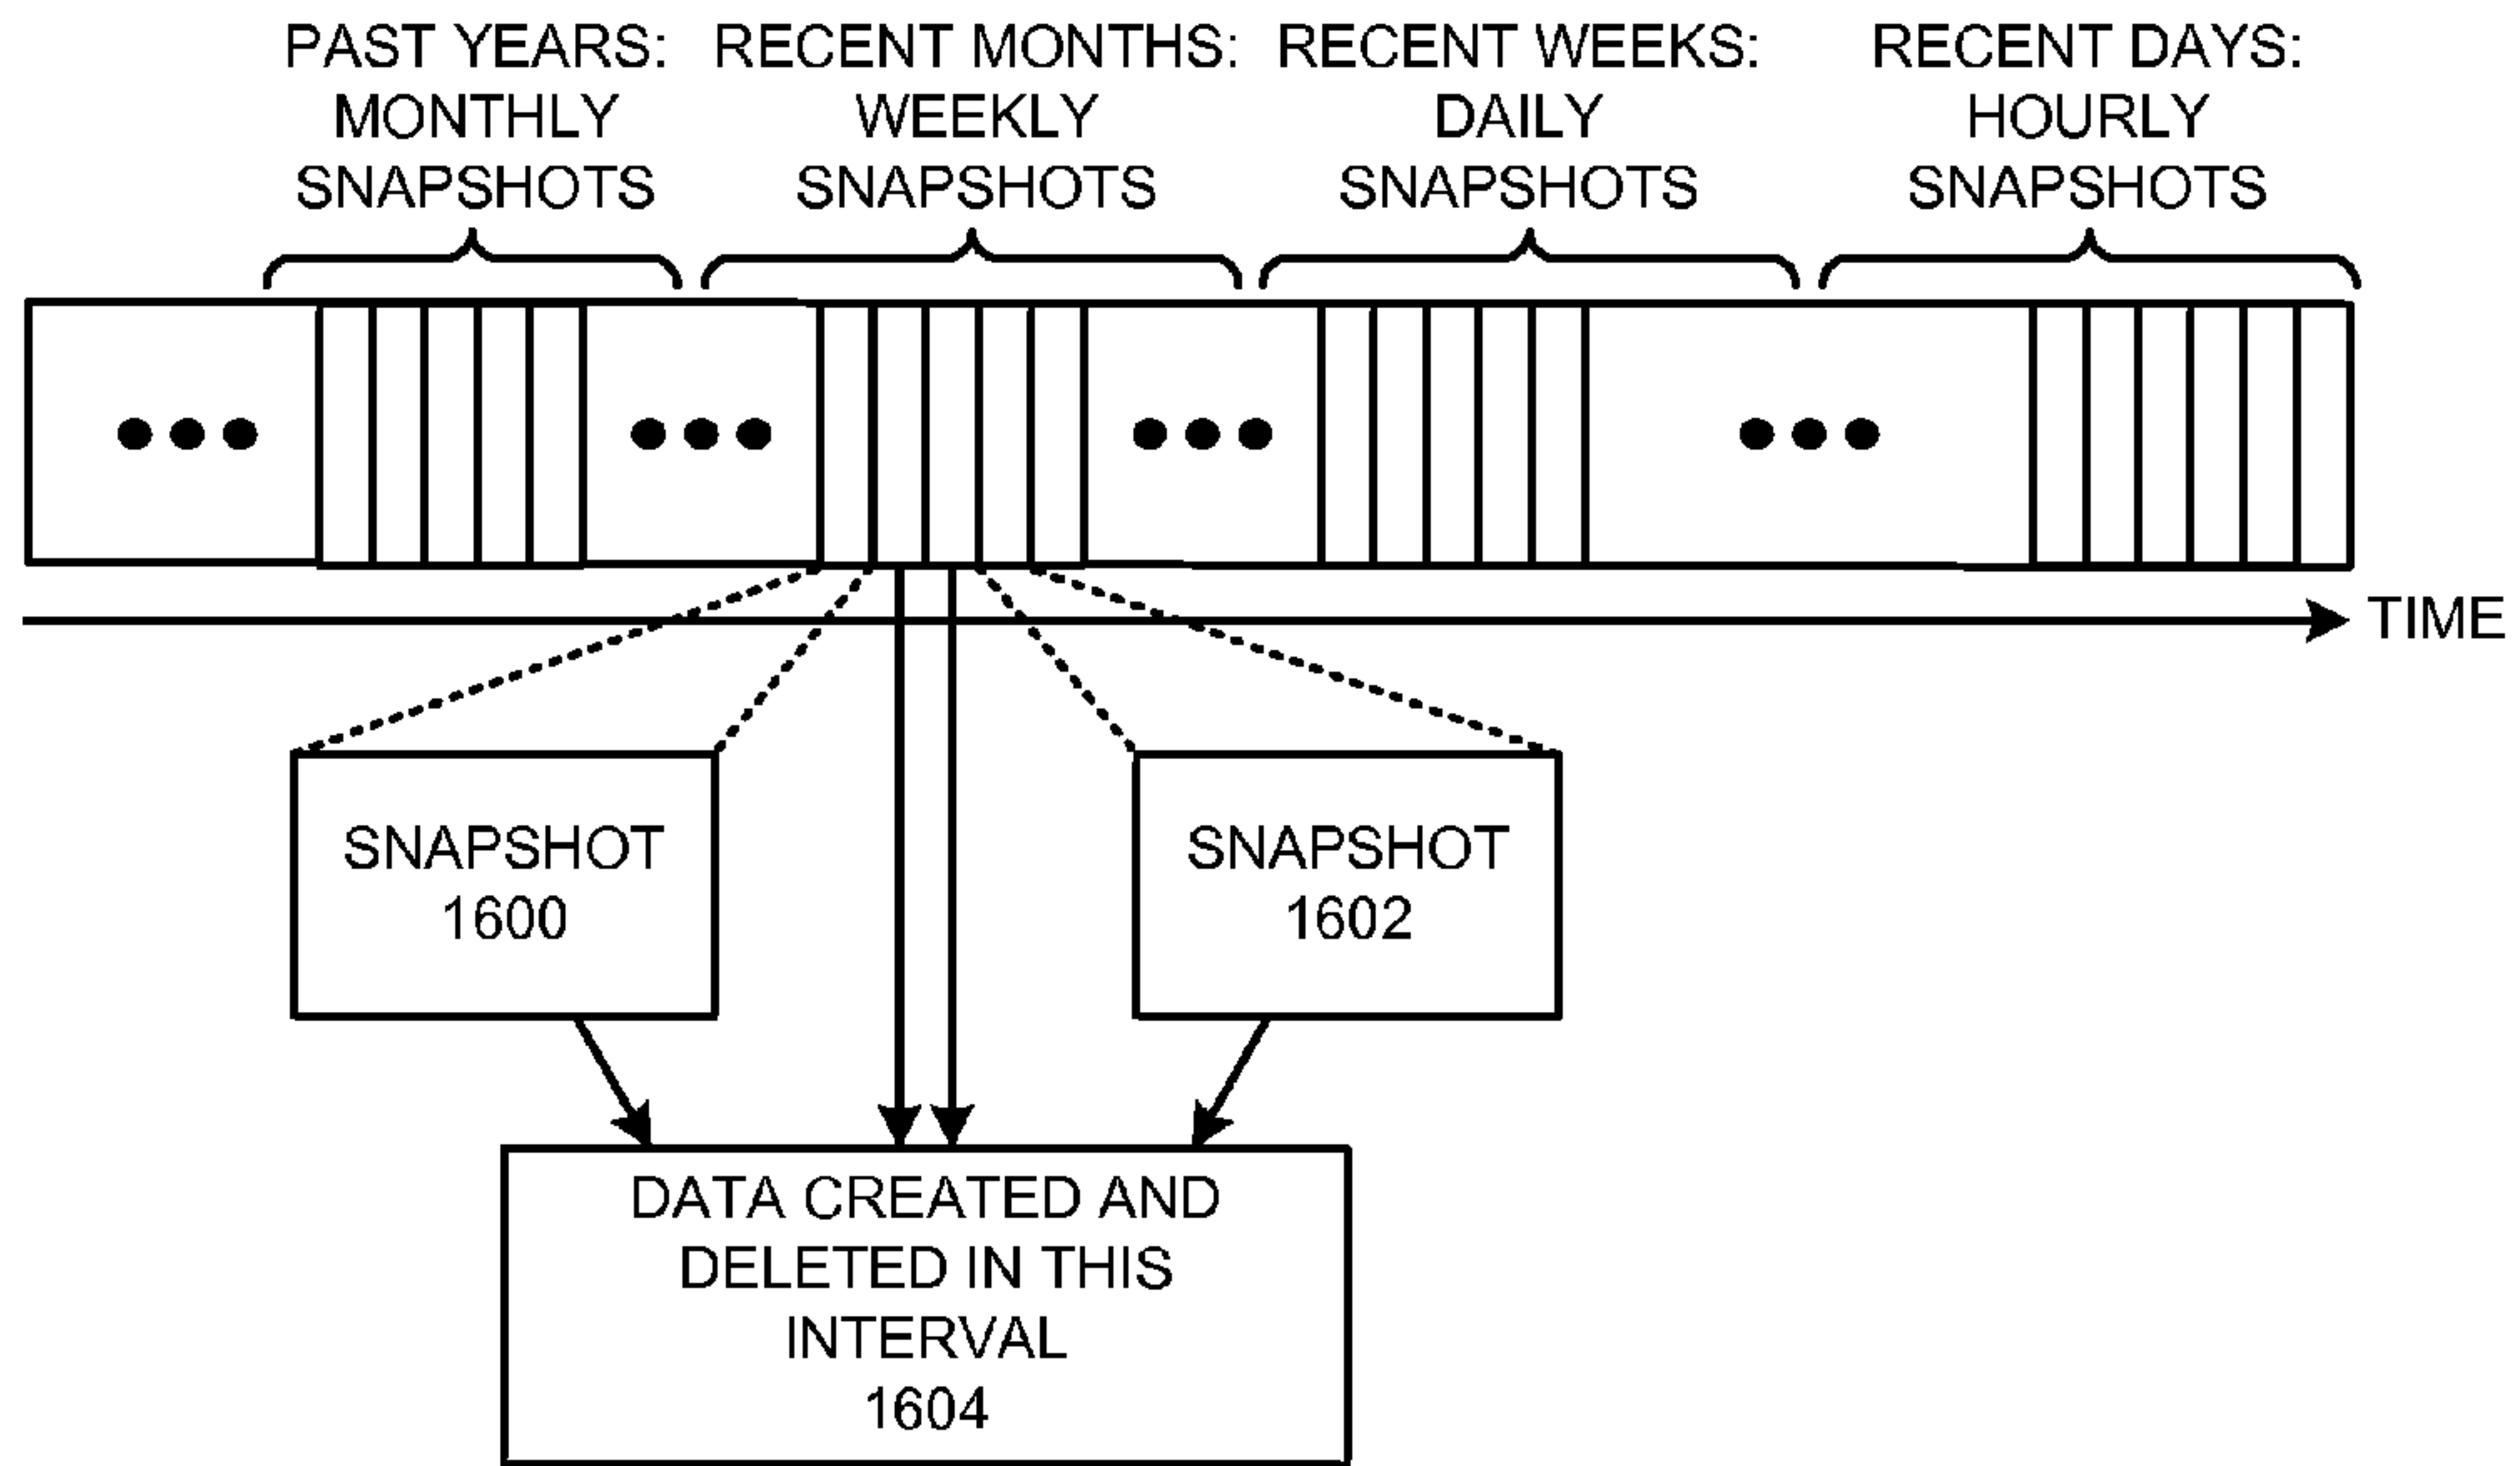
PAST YEARS: MONTHLY SNAPSHOTS

RECENT MONTHS: WEEKLY SNAPSHOTS

RECENT WEEKS: DAILY SNAPSHOTS

RECENT DAYS: HOURLY SNAPSHOTS

•••

•••

•••

•••

TIME

SNAPSHOT 1600

SNAPSHOT 1602

DATA CREATED AND DELETED IN THIS INTERVAL 1604